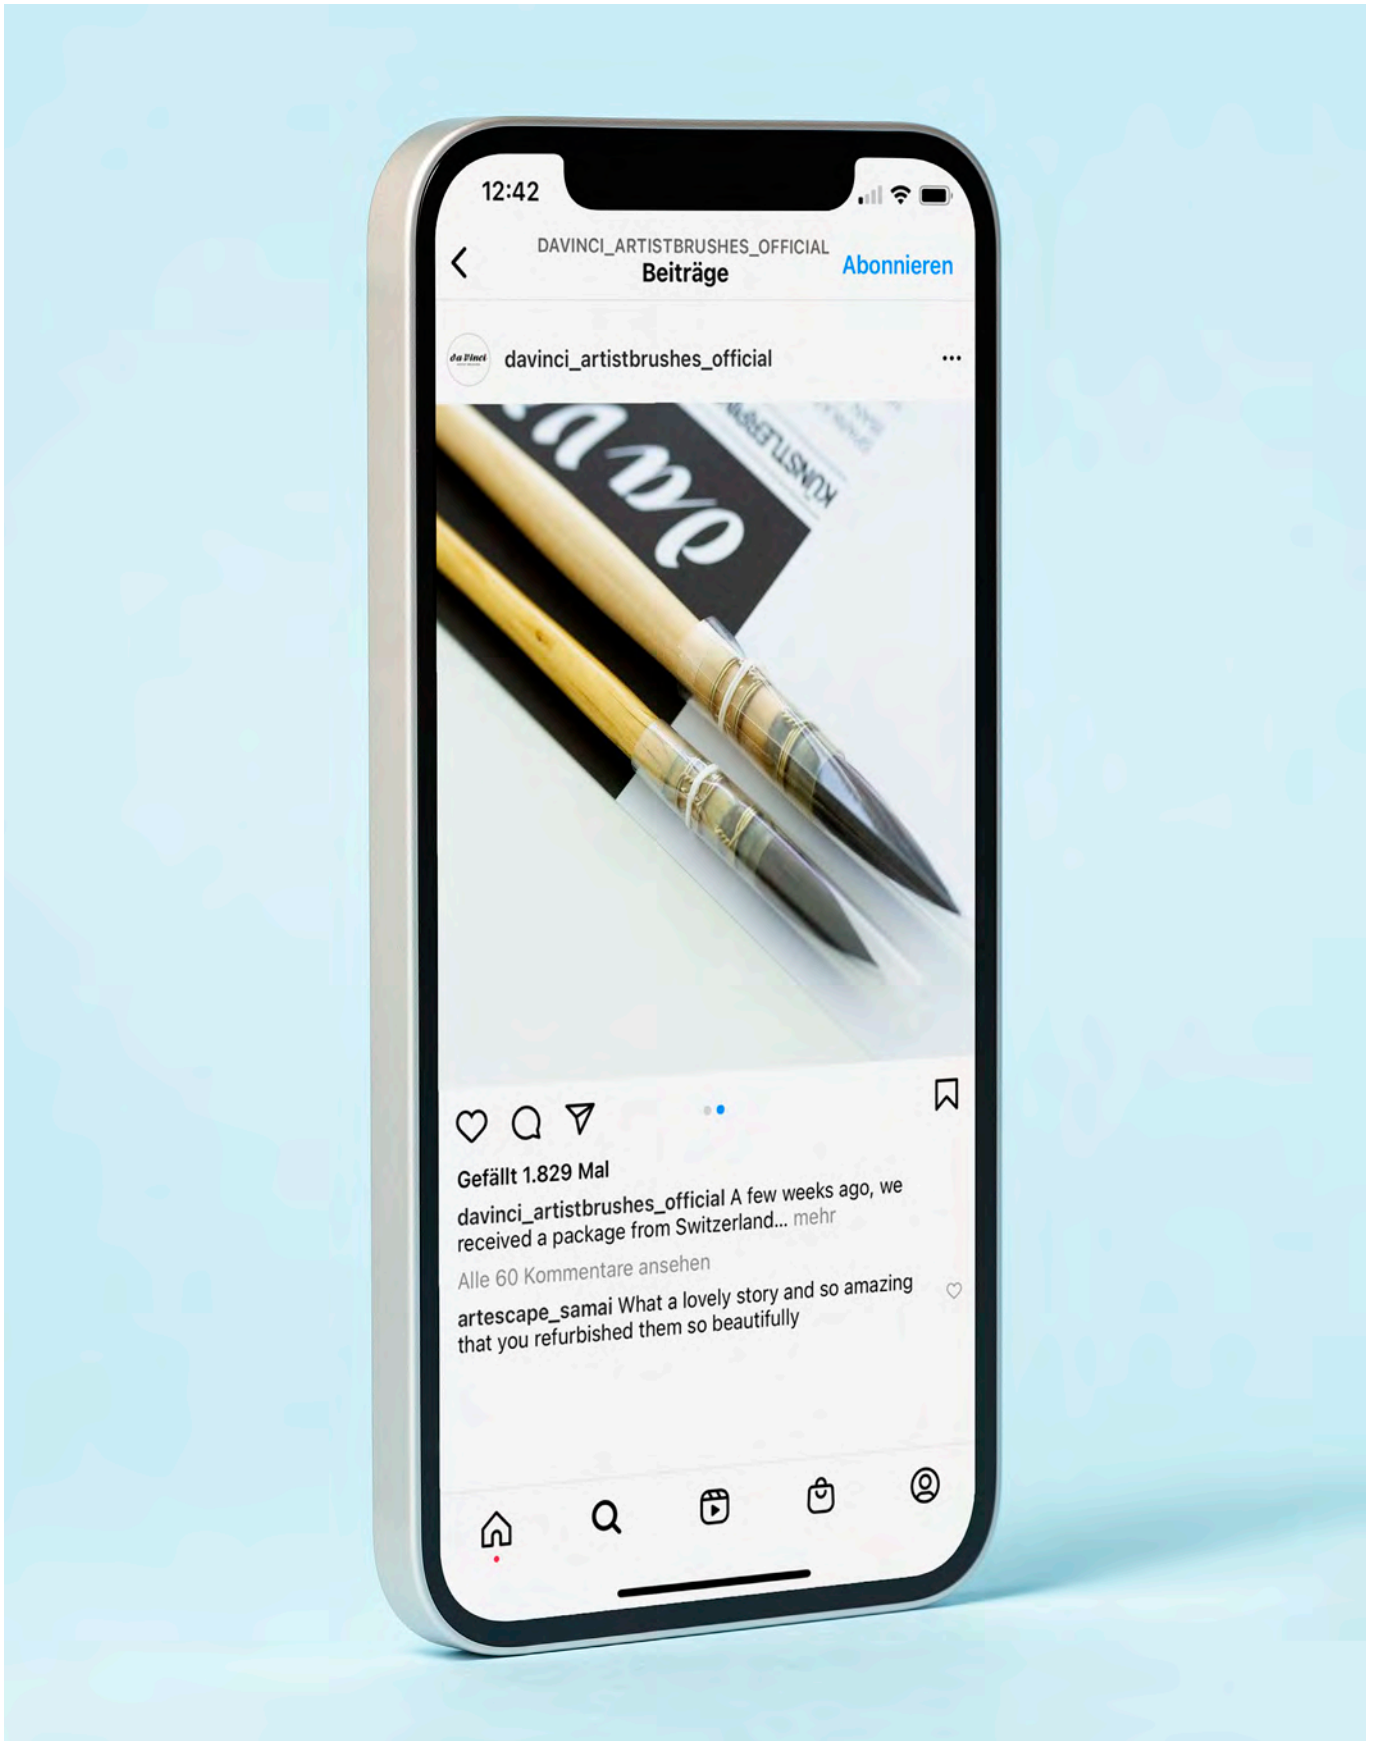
12:42

DAVINCI_ARTISTBRUSHES_OFFICIAL
Beiträge
Abonnieren

da Vinci
davinci_artistbrushes_official

KÜNSTLERPINSEL

Gefällt 1.829 Mal
davinci_artistbrushes_official A few weeks ago, we received a package from Switzerland... mehr
Alle 60 Kommentare ansehen
artescape_samai What a lovely story and so amazing that you refurbished them so beautifully